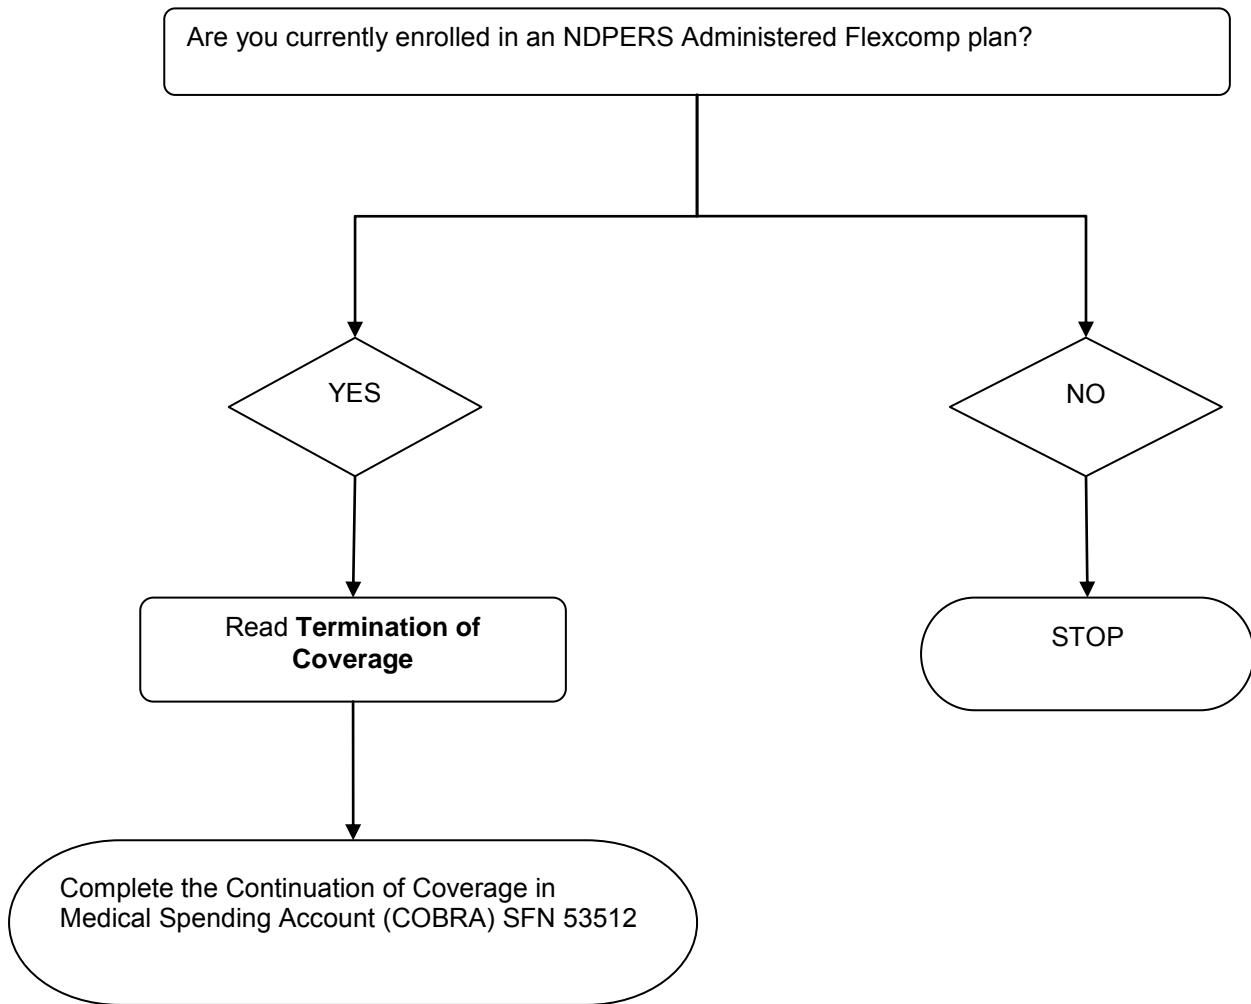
Are you currently enrolled in an NDPERS Administered Flexcomp plan?

YES

NO

Read **Termination of Coverage**

STOP

Complete the Continuation of Coverage in Medical Spending Account (COBRA) SFN 53512